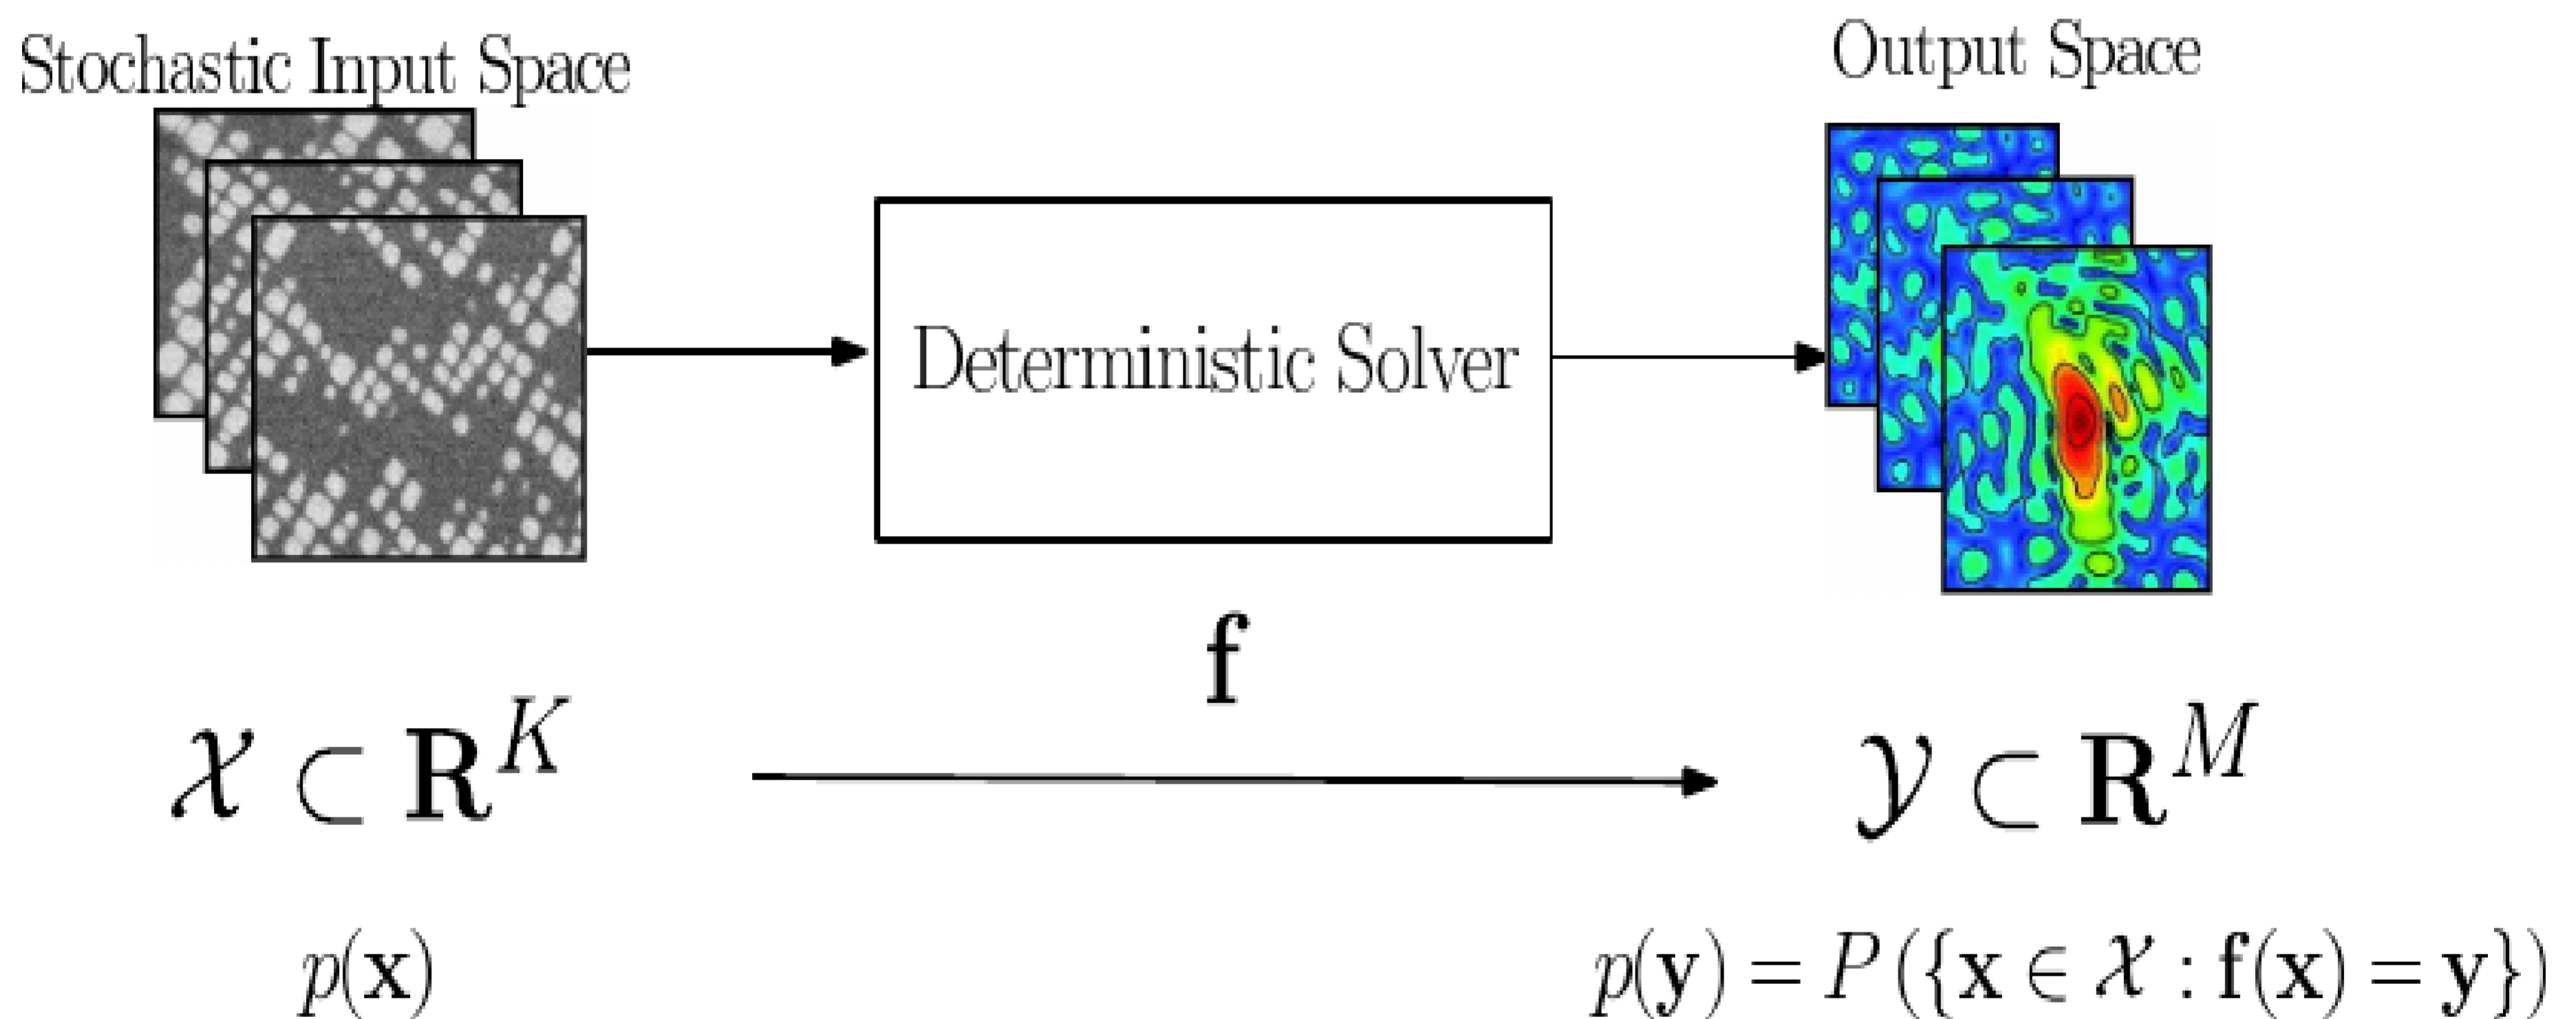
Stochastic Input Space

Output Space

Deterministic Solver

$\mathbf{f}$

$\mathcal{X} \subset \mathbf{R}^K$

$\mathcal{Y} \subset \mathbf{R}^M$

$p(\mathbf{x})$

$p(\mathbf{y}) = P(\{\mathbf{x} \in \mathcal{X} : \mathbf{f}(\mathbf{x}) = \mathbf{y}\})$